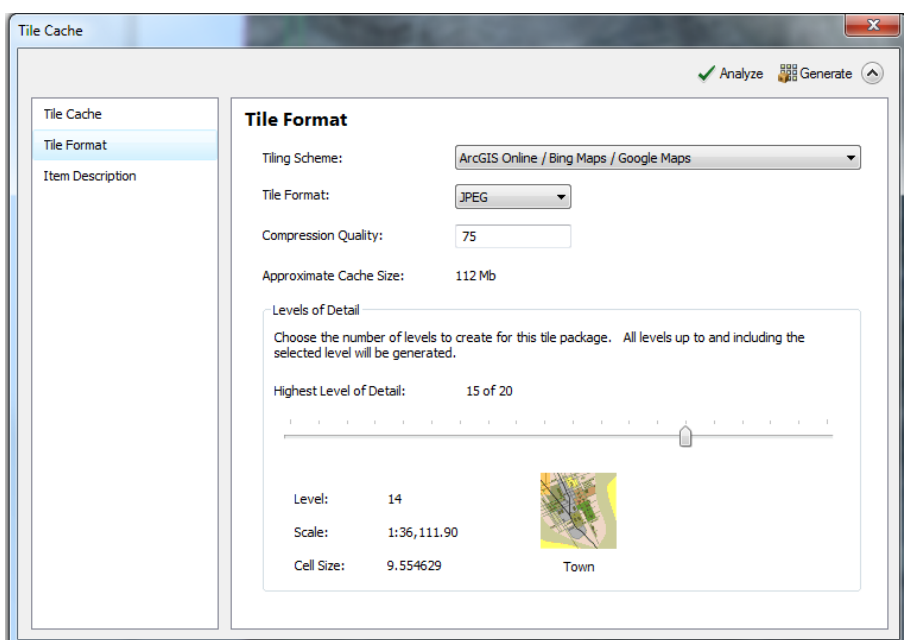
Tile Cache

Analyze Generate

Tile Cache
Tile Format
Item Description

Tile Format

Tiling Scheme: ArcGIS Online / Bing Maps / Google Maps

Tile Format: JPEG

Compression Quality: 75

Approximate Cache Size: 112 Mb

Levels of Detail

Choose the number of levels to create for this tile package. All levels up to and including the selected level will be generated.

Highest Level of Detail: 15 of 20

Level: 14

Scale: 1:36,111.90

Cell Size: 9.554629

Town